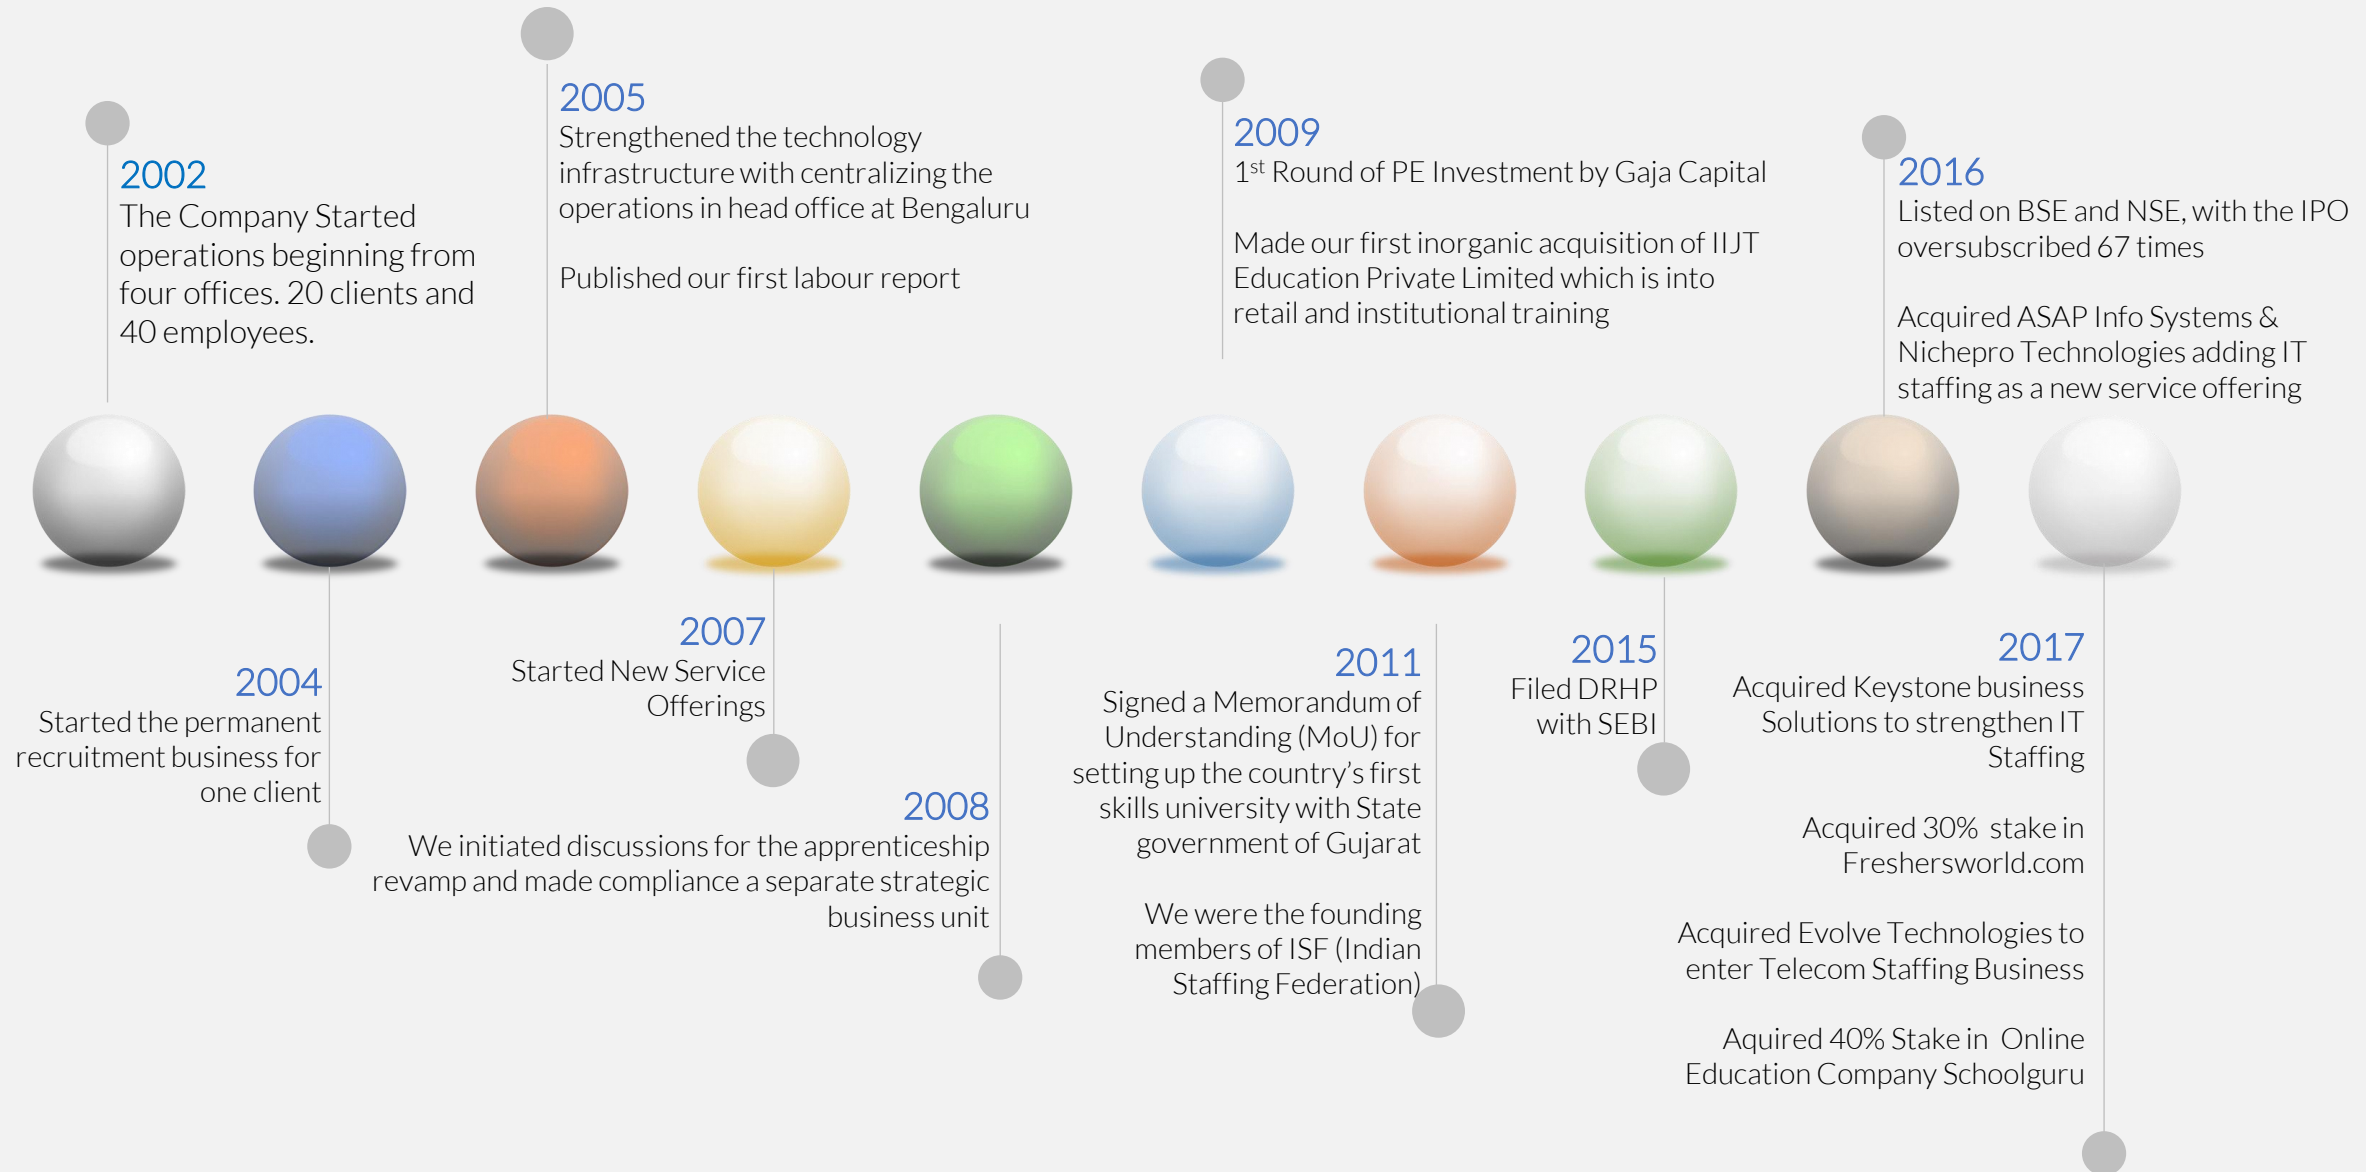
2002
The Company Started operations beginning from four offices. 20 clients and 40 employees.

2005
Strengthened the technology infrastructure with centralizing the operations in head office at Bengaluru

Published our first labour report

2009
1$^{st}$ Round of PE Investment by Gaja Capital

Made our first inorganic acquisition of IIJT Education Private Limited which is into retail and institutional training

2016
Listed on BSE and NSE, with the IPO oversubscribed 67 times

Acquired ASAP Info Systems & Nichepro Technologies adding IT staffing as a new service offering

2004
Started the permanent recruitment business for one client

2007
Started New Service Offerings

2008
We initiated discussions for the apprenticeship revamp and made compliance a separate strategic business unit

2011
Signed a Memorandum of Understanding (MoU) for setting up the country's first skills university with State government of Gujarat

We were the founding members of ISF (Indian Staffing Federation)

2015
Filed DRHP with SEBI

2017
Acquired Keystone business Solutions to strengthen IT Staffing

Acquired 30% stake in Freshersworld.com

Acquired Evolve Technologies to enter Telecom Staffing Business

Aquired 40% Stake in Online Education Company Schoolguru